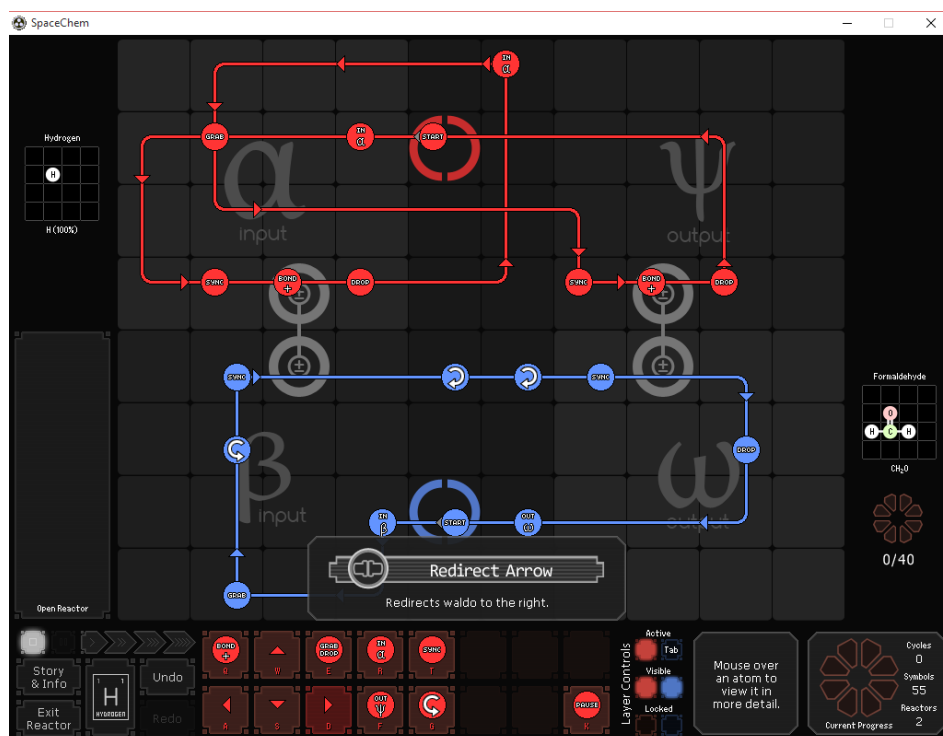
SpaceChem

Hydrogen

H

H (100%)

Open Reactor

IN α

GRAB

IN α

START

α input

ψ output

SYNC

BOND +

DROP

SYNC

BOND +

DROP

SYNC

SYNC

β input

ω output

DROP

IN β

START

OUT ω

GRAB

Redirect Arrow

Redirects waldo to the right.

Formaldehyde

O

H C H

$CH_2O$

0/40

Story & Info

Exit Reactor

H HYDROGEN

Undo

Redo

BOND + Q

W

GRAB DROP E

IN α R

SYNC T

A

S

D

OUT ψ F

G

PAUSE

Layer Controls

Active

Tab

Visible

Locked

Mouse over an atom to view it in more detail.

Current Progress

Cycles 0

Symbols 55

Reactors 2